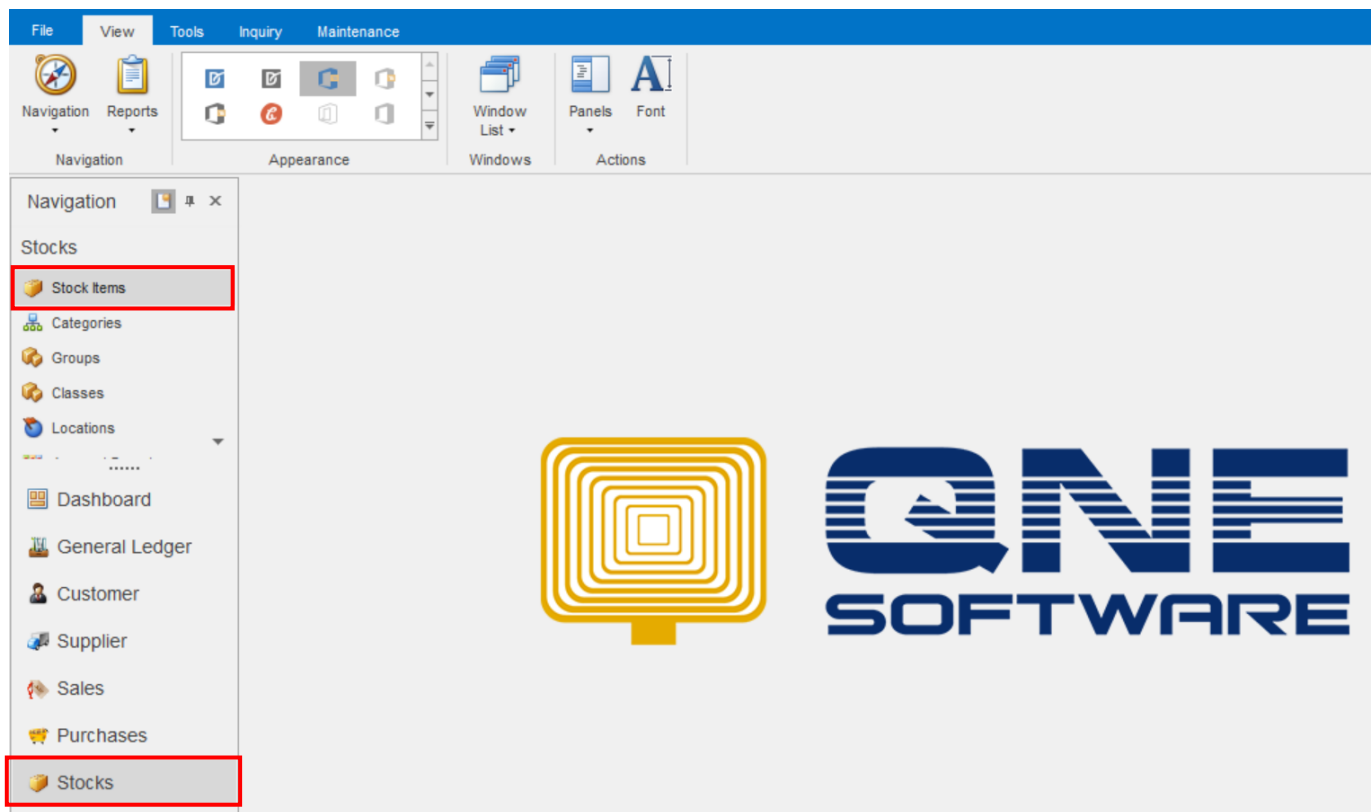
File View Tools Inquiry Maintenance

Navigation Reports
Navigation

Appearance

Window List
Windows

Panels Font
Actions

Navigation

Stocks

Stock Items
Categories
Groups
Classes
Locations

Dashboard
General Ledger
Customer
Supplier
Sales
Purchases
Stocks

QNE
SOFTWARE